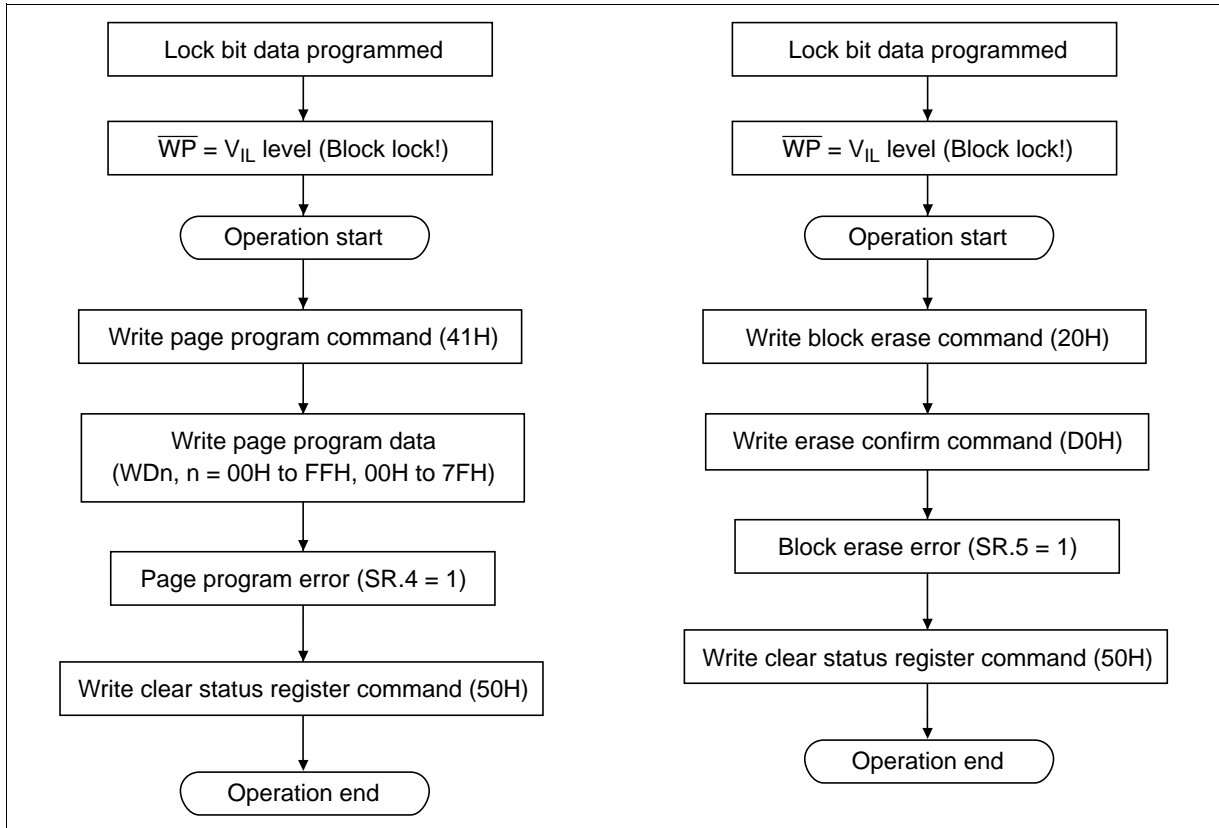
Lock bit data programmed

$\overline{WP}$ = $V_{IL}$ level (Block lock!)

Operation start

Write page program command (41H)

Write page program data (WDn, n = 00H to FFH, 00H to 7FH)

Page program error (SR.4 = 1)

Write clear status register command (50H)

Operation end

Lock bit data programmed

$\overline{WP}$ = $V_{IL}$ level (Block lock!)

Operation start

Write block erase command (20H)

Write erase confirm command (D0H)

Block erase error (SR.5 = 1)

Write clear status register command (50H)

Operation end